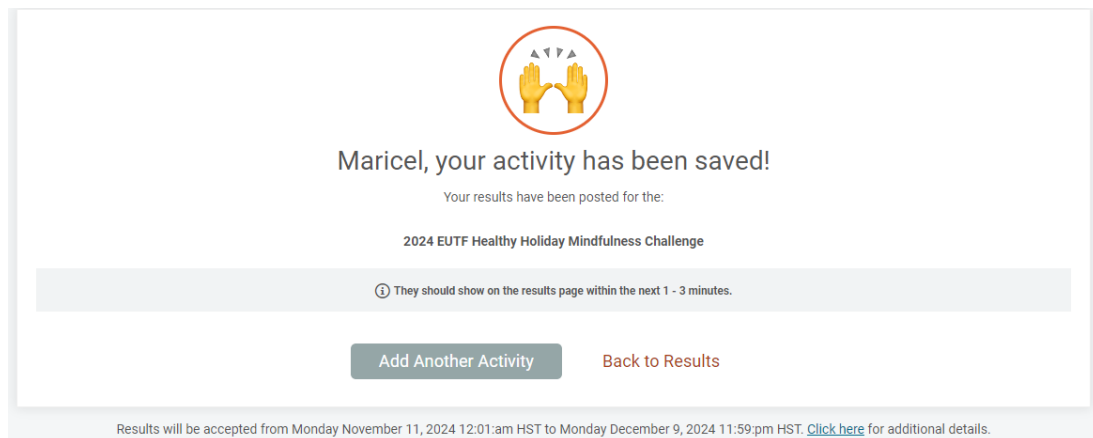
Maricel, your activity has been saved!

Your results have been posted for the:

2024 EUTF Healthy Holiday Mindfulness Challenge

They should show on the results page within the next 1 - 3 minutes.

Add Another Activity

Back to Results

Results will be accepted from Monday November 11, 2024 12:01:am HST to Monday December 9, 2024 11:59:pm HST. Click here for additional details.